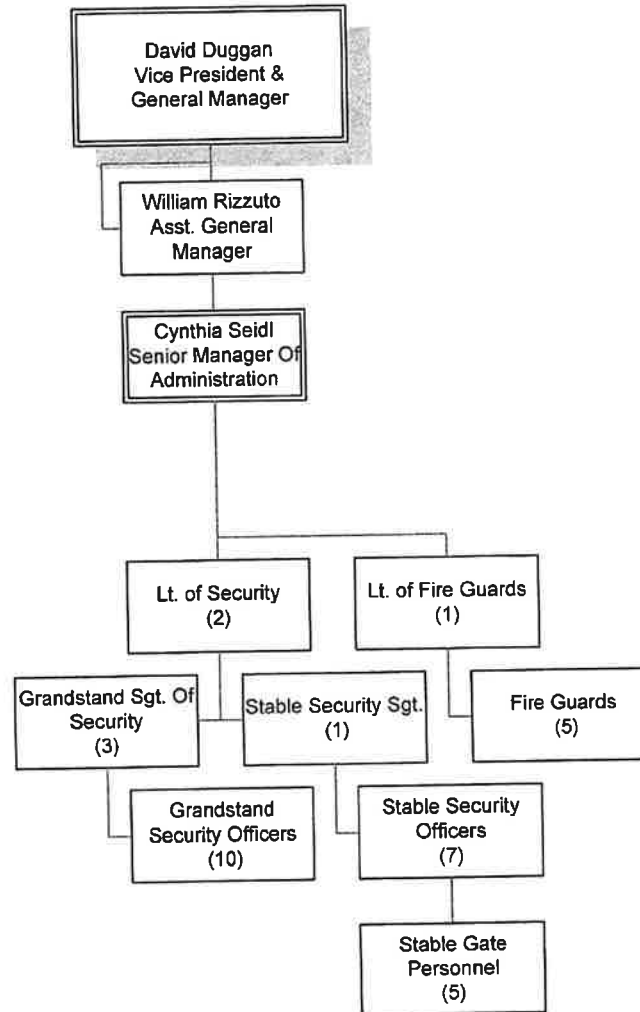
David Duggan
Vice President &
General Manager

William Rizzuto
Asst. General
Manager

Cynthia Seidl
Senior Manager Of
Administration

Lt. of Security
(2)

Lt. of Fire Guards
(1)

Grandstand Sgt. Of
Security
(3)

Stable Security Sgt.
(1)

Fire Guards
(5)

Grandstand
Security Officers
(10)

Stable Security
Officers
(7)

Stable Gate
Personnel
(5)